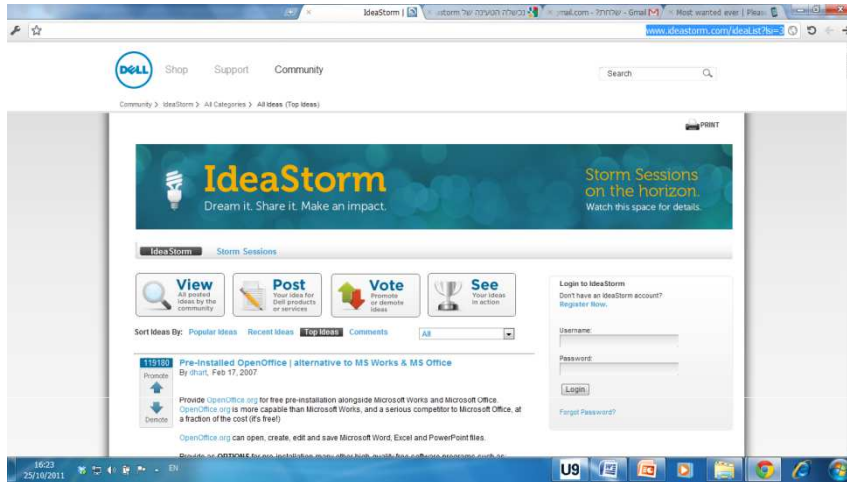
IdeaStorm | × נכשלת הטעינה של ideastorm × mail.com - שלחתי - Gmail × Most wanted ever | Pleas ×

www.ideastorm.com/ideaList?lsi=3

DELL Shop Support Community

Search

Community > IdeaStorm > All Categories > All Ideas (Top Ideas)

PRINT

IdeaStorm
Dream it. Share it. Make an impact.

Storm Sessions on the horizon.
Watch this space for details.

IdeaStorm Storm Sessions

View All posted ideas by the community

Post Your idea for Dell products or services

Vote Promote or demote ideas

See Your ideas in action

Sort Ideas By: Popular Ideas Recent Ideas Top Ideas Comments All

119180 Promote Demote

Pre-Installed OpenOffice | alternative to MS Works & MS Office
By dhart, Feb 17, 2007

Provide OpenOffice.org for free pre-installation alongside Microsoft Works and Microsoft Office. OpenOffice.org is more capable than Microsoft Works, and a serious competitor to Microsoft Office, at a fraction of the cost (it's free!)

OpenOffice.org can open, create, edit and save Microsoft Word, Excel and PowerPoint files.

Provide an OPTIONS for pre-installation many other high quality free software programs such as: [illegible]

Login to IdeaStorm
Don't have an IdeaStorm account? Register Now.

Username:

Password:

Login

Forgot Password?

16:23
25/10/2011

EN

U9